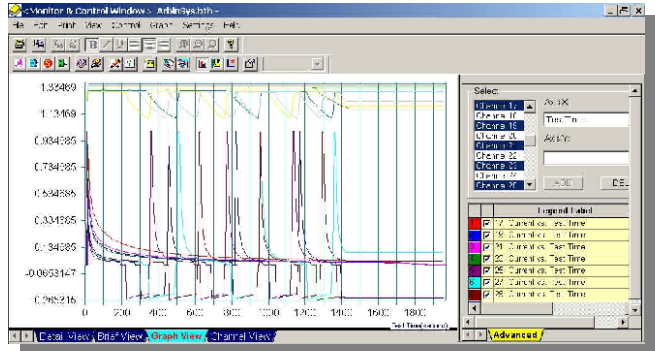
<Monitor & Control Window> ArbinSys.bth

File Edit Print View Control Graph Settings Help

1.33469
1.13469
0.934685
0.734685
0.534685
0.334685
0.134685
-0.0653147
-0.265316

0
200
400
600
800
1000
1200
1400
1600
1800

Test Time(second)

Select:
Channel 17
Channel 18
Channel 19
Channel 20
Channel 21
Channel 22
Channel 23
Channel 24
Channel 25

Axis X
Test Time

Axis Y

ADD
DEL

Legend Label
17 Current vs. Test Time
19 Current vs. Test Time
21 Current vs. Test Time
23 Current vs. Test Time
25 Current vs. Test Time
27 Current vs. Test Time
28 Current vs. Test Time

Detail View
Brief View
Graph View
Channel View

Advanced